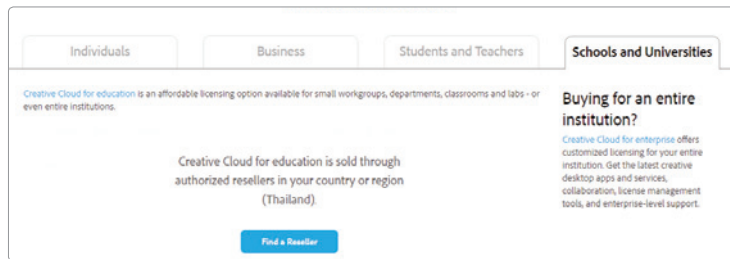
Individuals

Business

Students and Teachers

Schools and Universities

Creative Cloud for education is an affordable licensing option available for small workgroups, departments, classrooms and labs - or even entire institutions.

Creative Cloud for education is sold through authorized resellers in your country or region (Thailand).

Find a Reseller

Buying for an entire institution?

Creative Cloud for enterprise offers customized licensing for your entire institution. Get the latest creative desktop apps and services, collaboration, license management tools, and enterprise-level support.